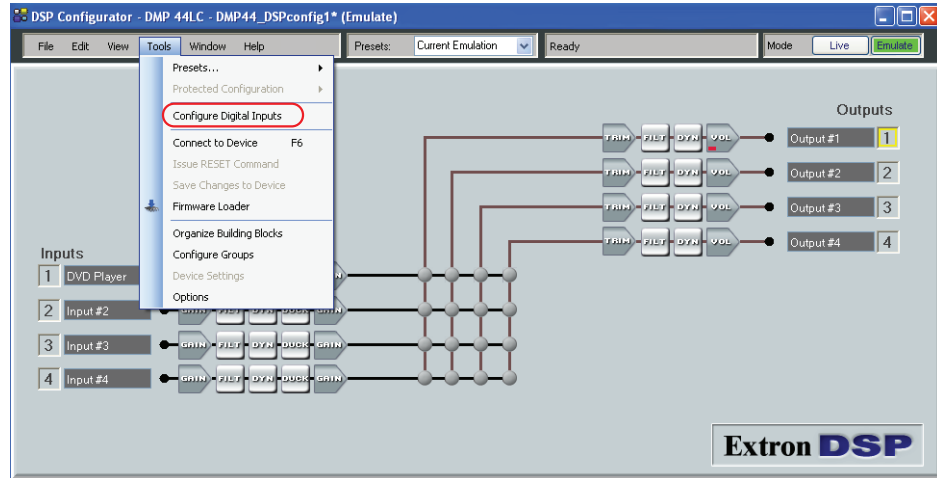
DSP Configurator - DMP 44LC - DMP44_DSPconfig1* (Emulate)

File Edit View Tools Window Help

Presets: Current Emulation

Ready

Mode Live Emulate

Presets...
Protected Configuration
Configure Digital Inputs
Connect to Device F6
Issue RESET Command
Save Changes to Device
Firmware Loader
Organize Building Blocks
Configure Groups
Device Settings
Options

Outputs

TRIM FILT DYN VOL Output #1 1
TRIM FILT DYN VOL Output #2 2
TRIM FILT DYN VOL Output #3 3
TRIM FILT DYN VOL Output #4 4

Inputs

1 DVD Player
2 Input #2
3 Input #3 GAIN FILT DYN DUCK GAIN
4 Input #4 GAIN FILT DYN DUCK GAIN

Extron DSP